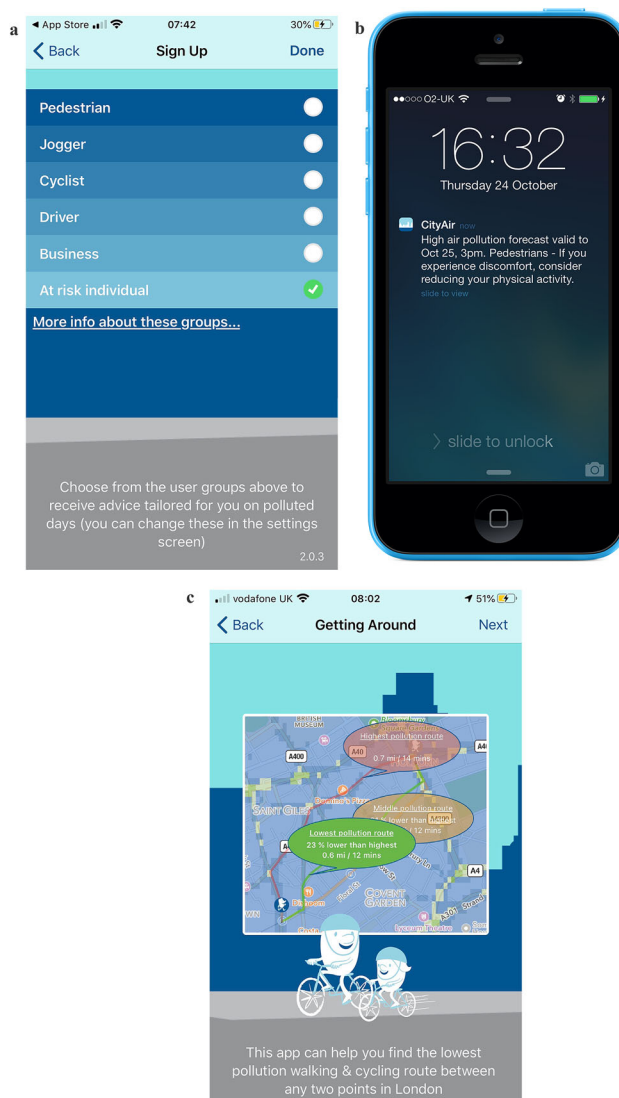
a

◀ App Store 07:42 30%

Back Sign Up Done

Pedestrian

Jogger

Cyclist

Driver

Business

At risk individual

More info about these groups...

Choose from the user groups above to receive advice tailored for you on polluted days (you can change these in the settings screen)

2.0.3

b

●●○○○ O2-UK

16:32

Thursday 24 October

CityAir now

High air pollution forecast valid to Oct 25, 3pm. Pedestrians - If you experience discomfort, consider reducing your physical activity.

slide to view

slide to unlock

c

vodafone UK 08:02 51%

Back Getting Around Next

BRITISH MUSEUM

Highest pollution route

A40

A400

0.7 mi / 14 mins

A4

SAINT GILES

Middle pollution route

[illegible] lower than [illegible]

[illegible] 12 mins

Lowest pollution route

23 % lower than highest

0.6 mi / 12 mins

A4

COVENT GARDEN

This app can help you find the lowest pollution walking & cycling route between any two points in London